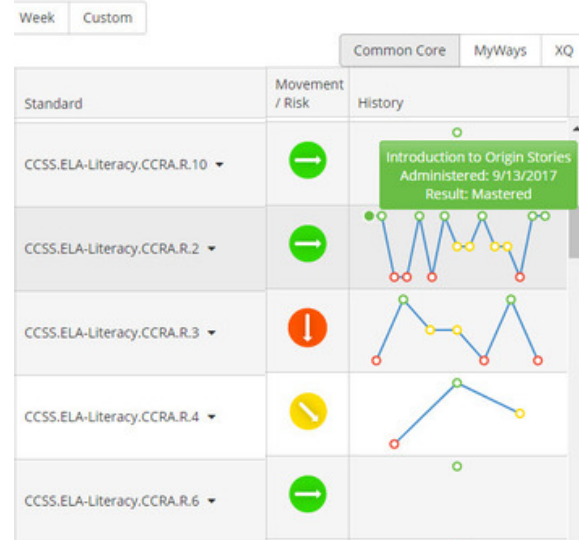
Week Custom

Common Core MyWays XQ

| Standard | Movement / Risk | History |
|---|---|---|
| CCSS.ELA-Literacy.CCRA.R.10 ▾ | | Introduction to Origin Stories Administered: 9/13/2017 Result: Mastered |
| CCSS.ELA-Literacy.CCRA.R.2 ▾ | | |
| CCSS.ELA-Literacy.CCRA.R.3 ▾ | | |
| CCSS.ELA-Literacy.CCRA.R.4 ▾ | | |
| CCSS.ELA-Literacy.CCRA.R.6 ▾ | | |